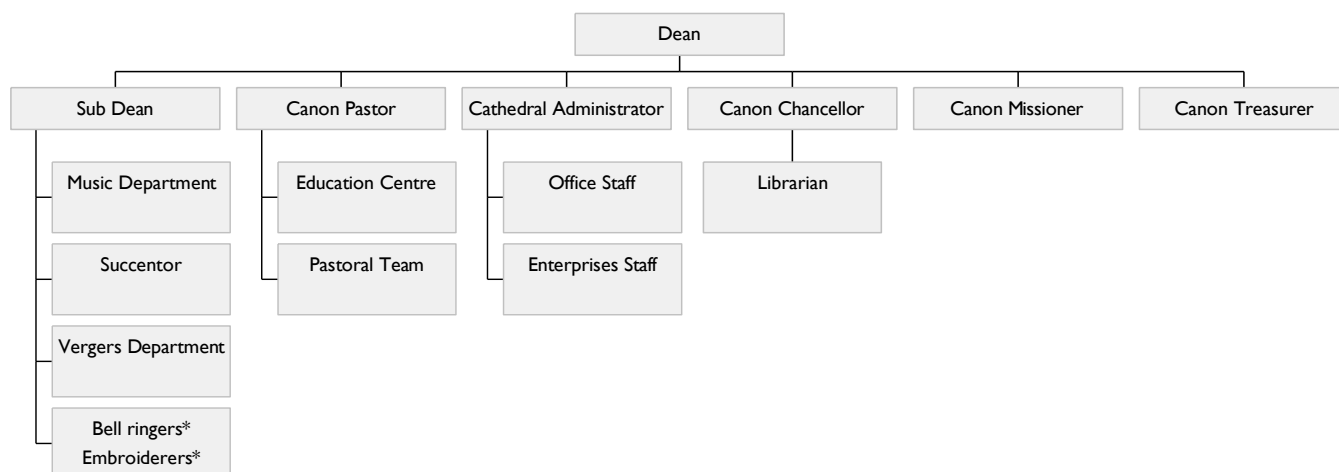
Dean

Sub Dean

Music Department

Succentor

Vergers Department

Bell ringers*
Embroiderers*

Canon Pastor

Education Centre

Pastoral Team

Cathedral Administrator

Office Staff

Enterprises Staff

Canon Chancellor

Librarian

Canon Missioner

Canon Treasurer